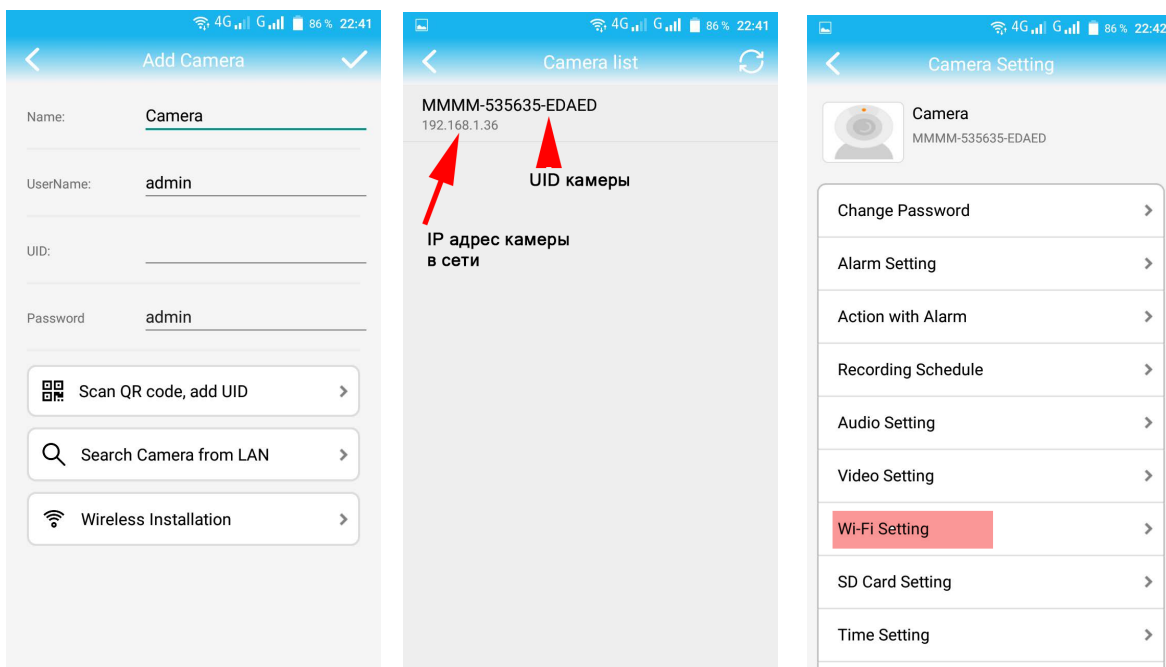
4G G 86 % 22:41

Add Camera

Name: Camera

UserName: admin

UID:

Password admin

Scan QR code, add UID

Search Camera from LAN

Wireless Installation

4G G 86 % 22:41

Camera list

MMMM-535635-EDAED
192.168.1.36

UID камеры

IP адрес камеры в сети

4G G 86 % 22:42

Camera Setting

Camera
MMMM-535635-EDAED

Change Password

Alarm Setting

Action with Alarm

Recording Schedule

Audio Setting

Video Setting

Wi-Fi Setting

SD Card Setting

Time Setting